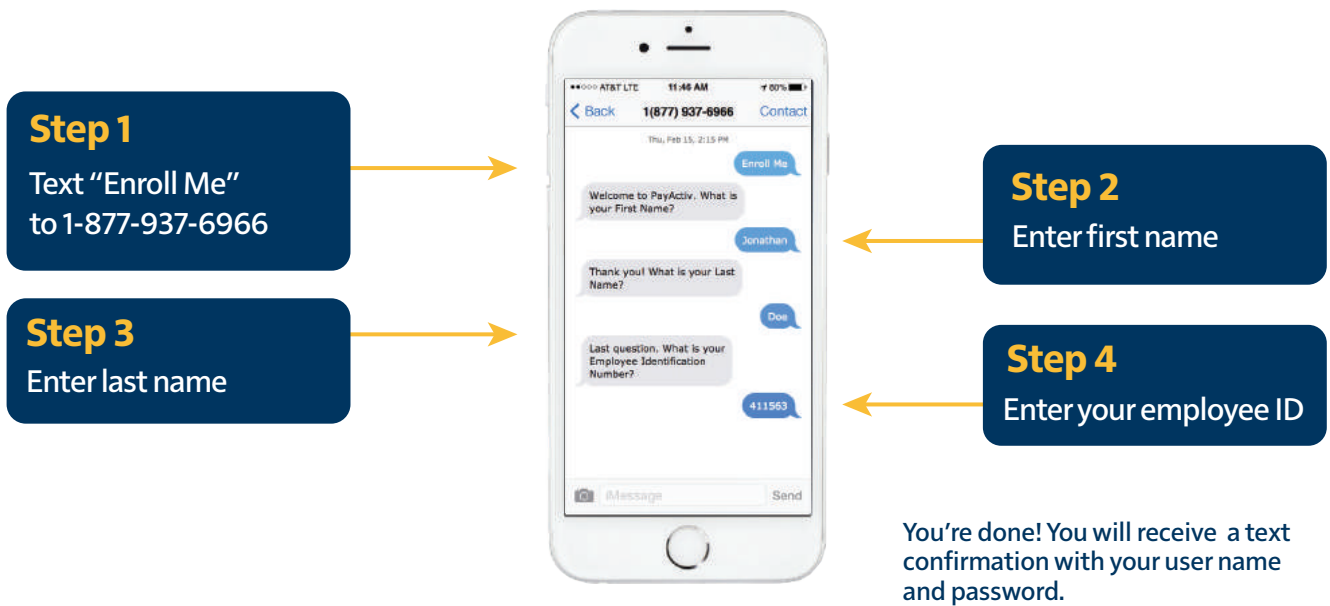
Step 1
Text “Enroll Me” to 1-877-937-6966

Step 3
Enter last name

●●○○○ AT&T LTE 11:46 AM 60%
Back 1(877) 937-6966 Contact
Thu, Feb 15, 2:15 PM
Enroll Me
Welcome to PayActiv. What is your First Name?
Jonathan
Thank you! What is your Last Name?
Doe
Last question. What is your Employee Identification Number?
411563
iMessage Send

Step 2
Enter first name

Step 4
Enter your employee ID

You’re done! You will receive a text confirmation with your user name and password.